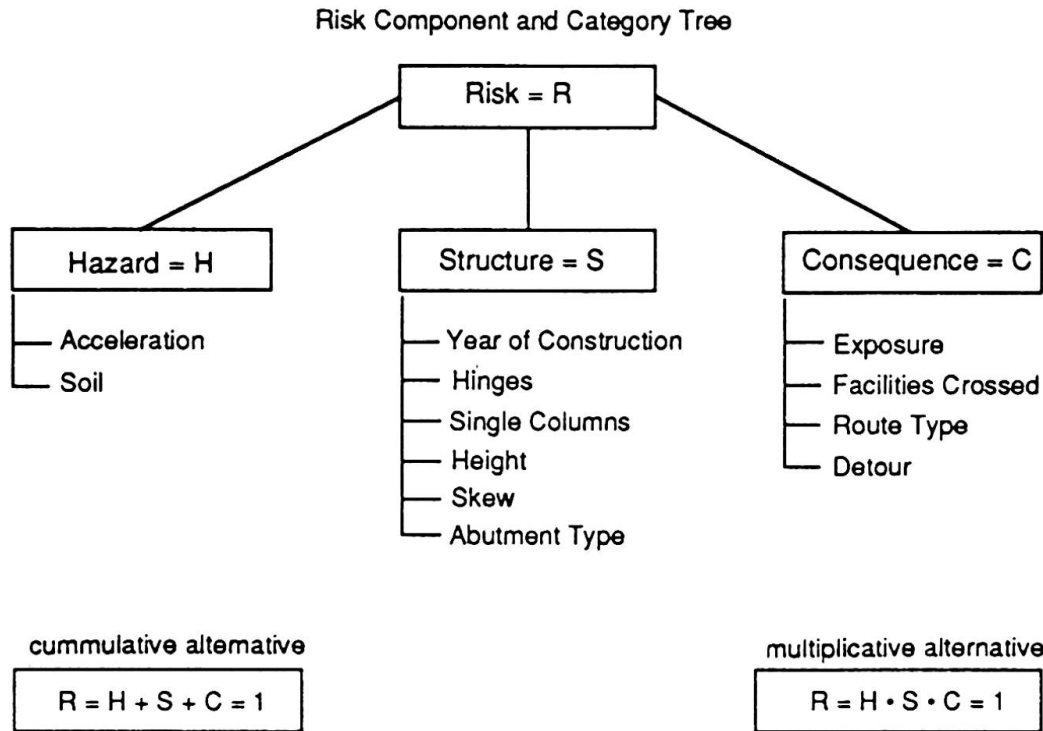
Risk Component and Category Tree

Risk = R

Hazard = H

Acceleration
Soil

Structure = S

Year of Construction
Hinges
Single Columns
Height
Skew
Abutment Type

Consequence = C

Exposure
Facilities Crossed
Route Type
Detour

cummulative altemative

$R = H + S + C = 1$

multiplicative alternative

$R = H \cdot S \cdot C = 1$